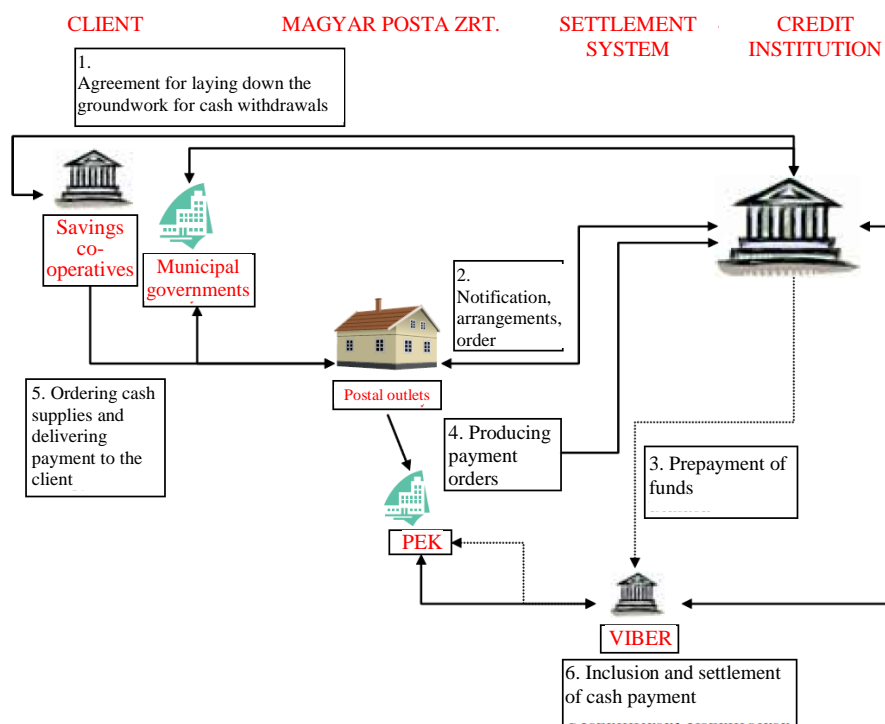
CLIENT

MAGYAR POSTA ZRT.

SETTLEMENT SYSTEM

CREDIT INSTITUTION

1.
Agreement for laying down the groundwork for cash withdrawals

Savings co-operatives

Municipal governments

2.
Notification, arrangements, order

Postal outlets

5. Ordering cash supplies and delivering payment to the client

4. Producing payment orders

3. Prepayment of funds

PEK

VIBER

6. Inclusion and settlement of cash payment